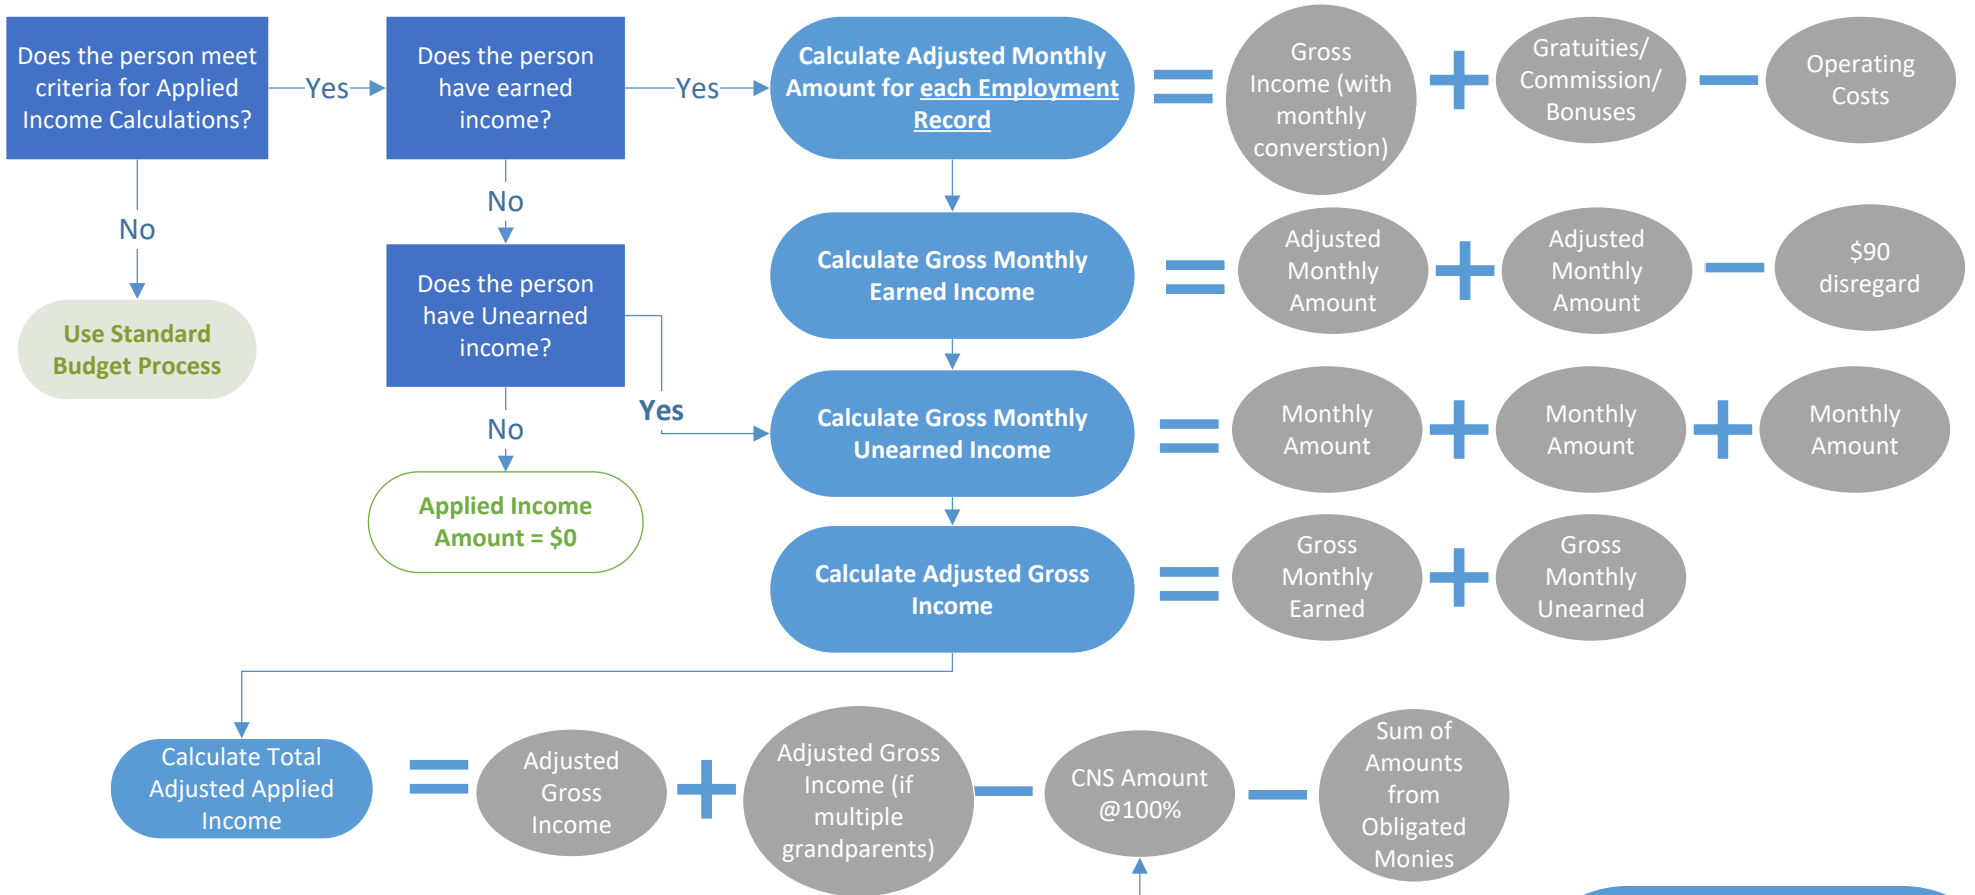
Does the person meet criteria for Applied Income Calculations?

Yes

Does the person have earned income?

Yes

Calculate Adjusted Monthly Amount for each Employment Record

Gross Income (with monthly converstion)

Gratuities/ Commission/ Bonuses

Operating Costs

No

No

Use Standard Budget Process

Calculate Gross Monthly Earned Income

Adjusted Monthly Amount

Adjusted Monthly Amount

$90 disregard

Does the person have Unearned income?

Yes

Calculate Gross Monthly Unearned Income

Monthly Amount

Monthly Amount

Monthly Amount

No

Applied Income Amount = $0

Calculate Adjusted Gross Income

Gross Monthly Earned

Gross Monthly Unearned

Calculate Total Adjusted Applied Income

Adjusted Gross Income

Adjusted Gross Income (if multiple grandparents)

CNS Amount @100%

Sum of Amounts from Obligated Monies